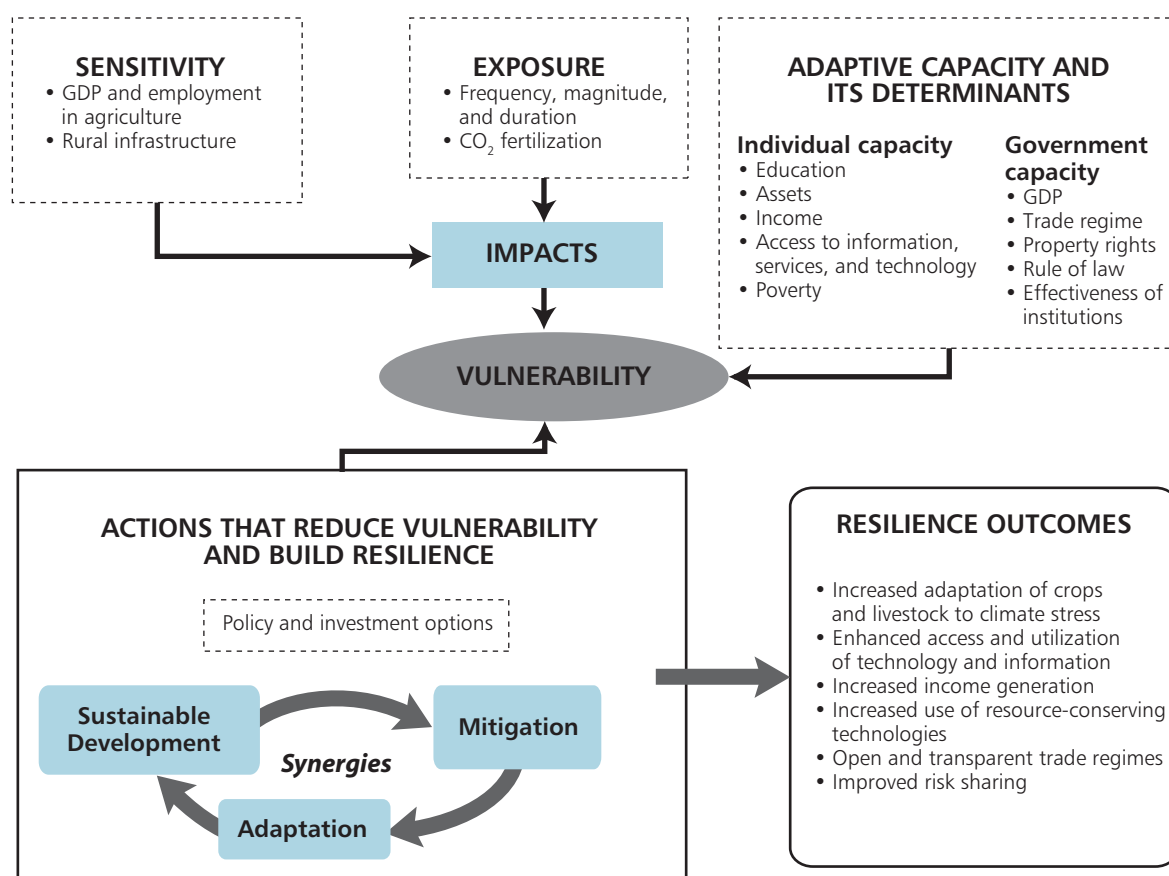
SENSITIVITY
• GDP and employment in agriculture
• Rural infrastructure

EXPOSURE
• Frequency, magnitude, and duration
• $CO_2$ fertilization

ADAPTIVE CAPACITY AND ITS DETERMINANTS

Individual capacity
• Education
• Assets
• Income
• Access to information, services, and technology
• Poverty

Government capacity
• GDP
• Trade regime
• Property rights
• Rule of law
• Effectiveness of institutions

IMPACTS

VULNERABILITY

ACTIONS THAT REDUCE VULNERABILITY AND BUILD RESILIENCE

Policy and investment options

Sustainable Development

Mitigation

Synergies

Adaptation

RESILIENCE OUTCOMES

• Increased adaptation of crops and livestock to climate stress
• Enhanced access and utilization of technology and information
• Increased income generation
• Increased use of resource-conserving technologies
• Open and transparent trade regimes
• Improved risk sharing